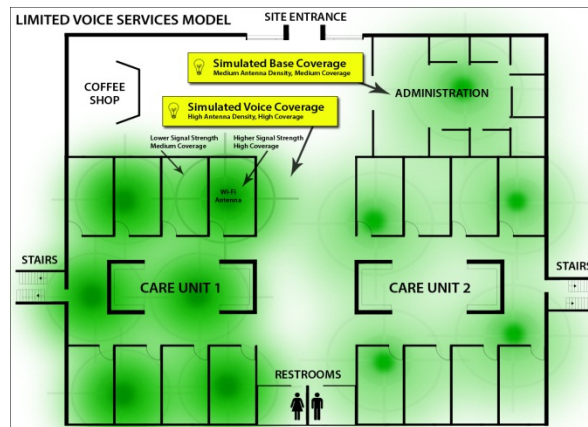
LIMITED VOICE SERVICES MODEL

SITE ENTRANCE

COFFEE SHOP

Simulated Base Coverage
Medium Antenna Density, Medium Coverage

Simulated Voice Coverage
High Antenna Density, High Coverage

ADMINISTRATION

Lower Signal Strength
Medium Coverage

Higher Signal Strength
High Coverage

Wi-Fi Antenna

STAIRS

CARE UNIT 1

CARE UNIT 2

STAIRS

RESTROOMS